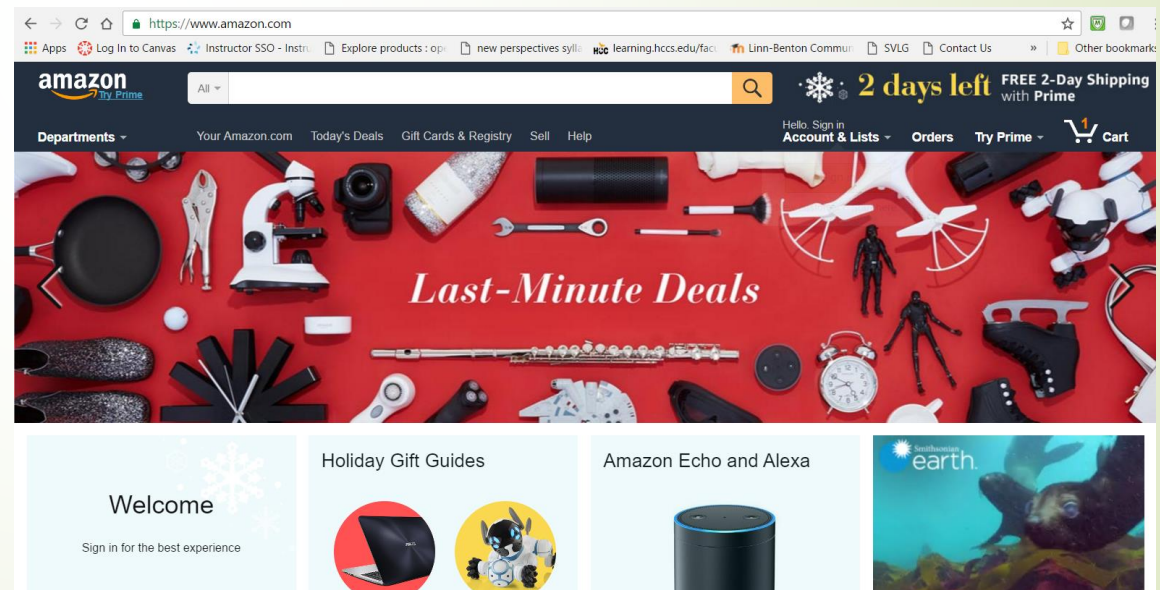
https://www.amazon.com

Apps Log In to Canvas Instructor SSO - Instru Explore products : op new perspectives sylla learning.hccs.edu/facu Linn-Benton Commun SVLG Contact Us » Other bookmarks

amazon Try Prime

All

2 days left FREE 2-Day Shipping with Prime

Departments Your Amazon.com Today's Deals Gift Cards & Registry Sell Help Hello. Sign in Account & Lists Orders Try Prime 1 Cart

Last-Minute Deals

Welcome

Sign in for the best experience

Holiday Gift Guides

Amazon Echo and Alexa

Smithsonian earth.